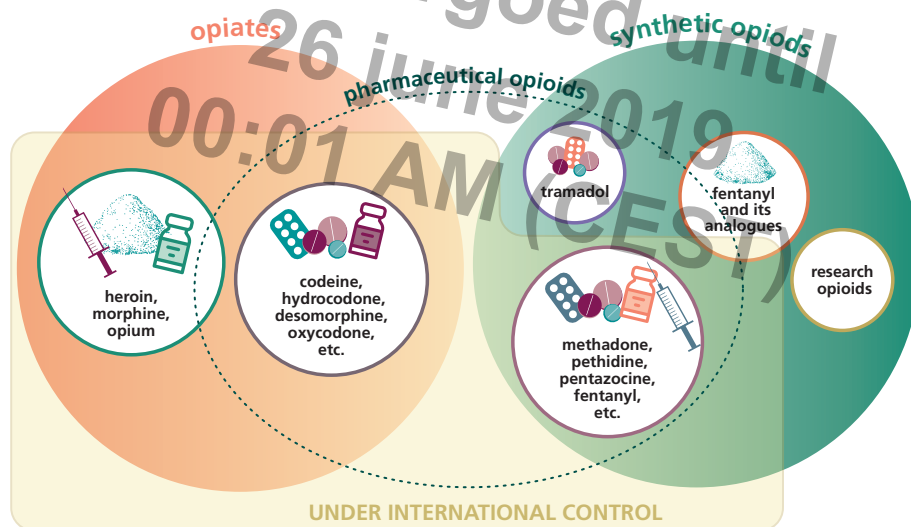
goed until 26 june 2019 00:01 AM (CEST)

opiates

synthetic opiods

pharmaceutical opioids

heroin, morphine, opium

codeine, hydrocodone, desomorphine, oxycodone, etc.

tramadol

fentanyl and its analogues

research opioids

methadone, pethidine, pentazocine, fentanyl, etc.

UNDER INTERNATIONAL CONTROL